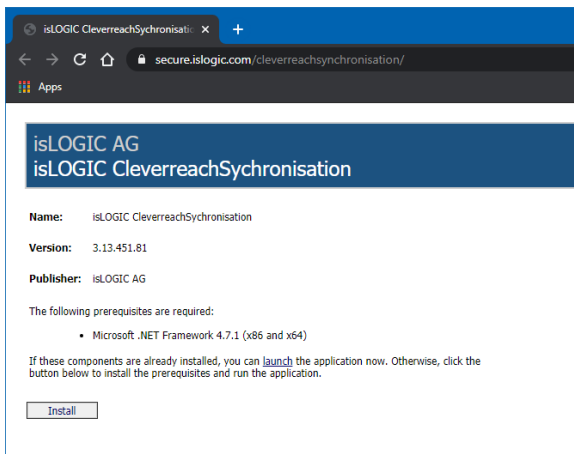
isLOGIC CleverreachSychronisatio ×
+
secure.islogic.com/cleverreachsynchronisation/
Apps

isLOGIC AG
isLOGIC CleverreachSychronisation

Name: isLOGIC CleverreachSychronisation

Version: 3.13.451.81

Publisher: isLOGIC AG

The following prerequisites are required:

• Microsoft .NET Framework 4.7.1 (x86 and x64)

If these components are already installed, you can launch the application now. Otherwise, click the button below to install the prerequisites and run the application.

Install